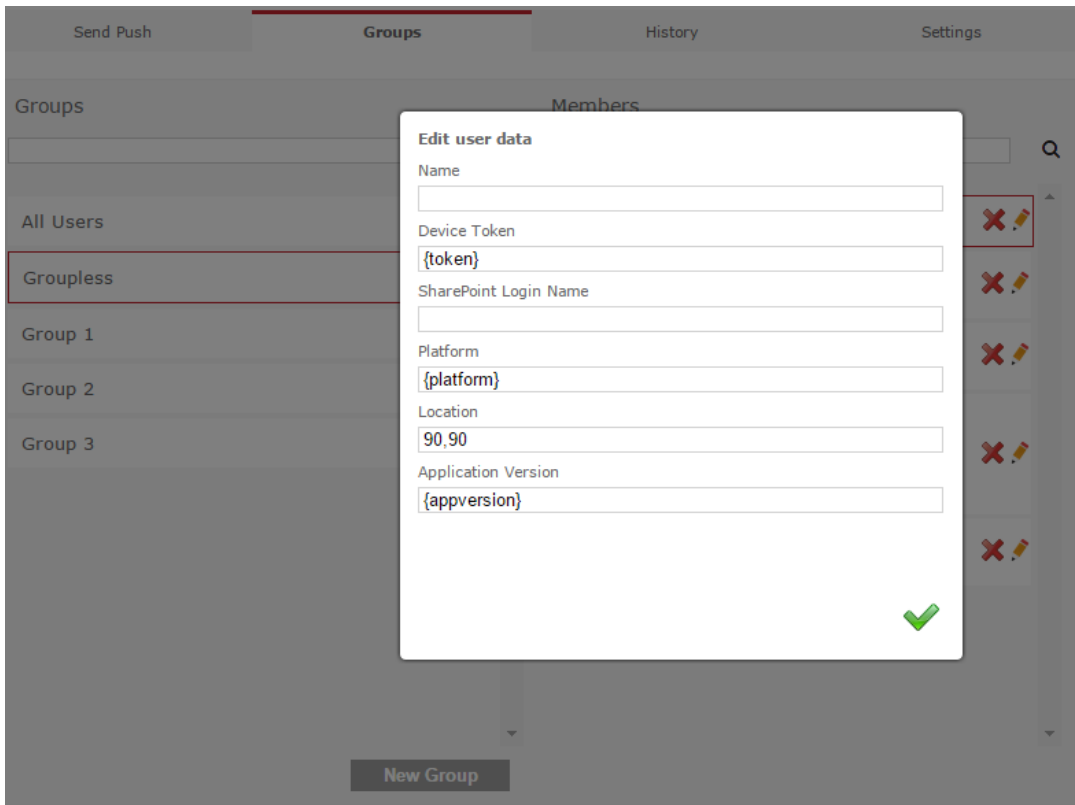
Send Push
Groups
History
Settings

Groups

Members

All Users
Groupless
Group 1
Group 2
Group 3

New Group

Edit user data
Name

Device Token
{token}
SharePoint Login Name

Platform
{platform}
Location
90,90
Application Version
{appversion}